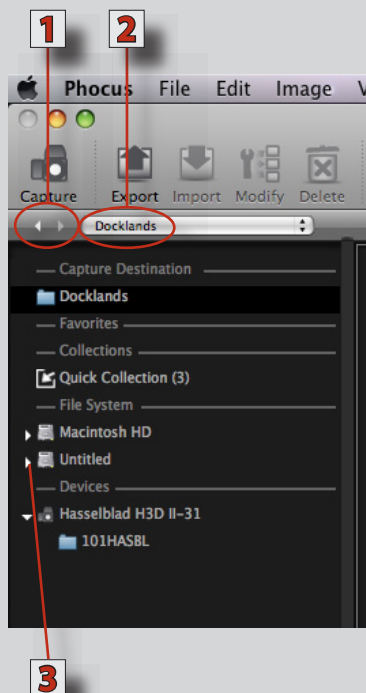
1
2
Phocus File Edit Image V
Capture Export Import Modify Delete
Docklands
Capture Destination
Docklands
Favorites
Collections
Quick Collection (3)
File System
Macintosh HD
Untitled
Devices
Hasselblad H3D II-31
101HASBL
3